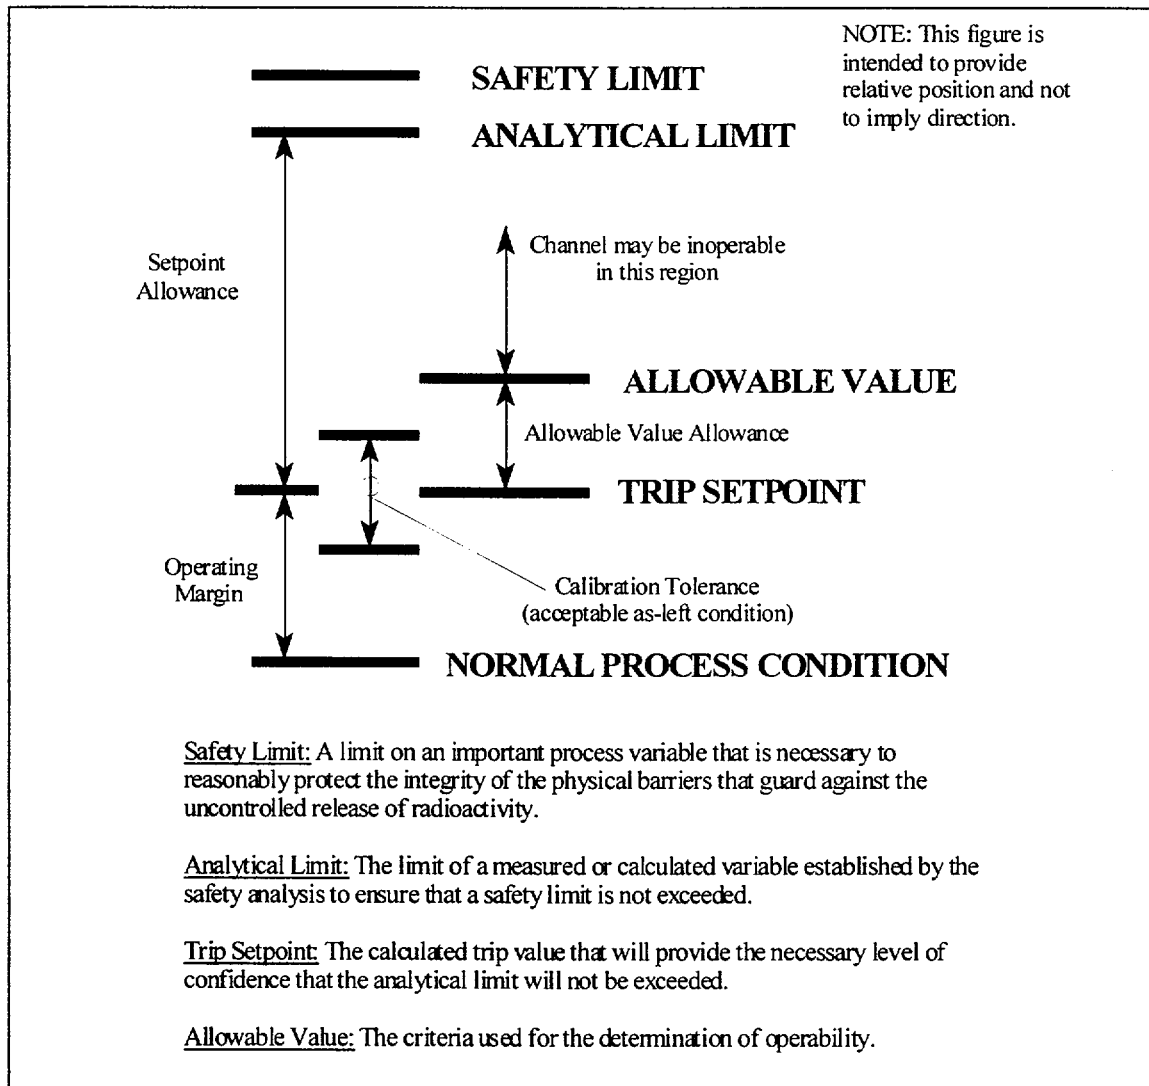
NOTE: This figure is intended to provide relative position and not to imply direction.

SAFETY LIMIT

ANALYTICAL LIMIT

Setpoint Allowance

Channel may be inoperable in this region

ALLOWABLE VALUE

Allowable Value Allowance

TRIP SETPOINT

Operating Margin

Calibration Tolerance (acceptable as-left condition)

NORMAL PROCESS CONDITION

Safety Limit: A limit on an important process variable that is necessary to reasonably protect the integrity of the physical barriers that guard against the uncontrolled release of radioactivity.

Analytical Limit: The limit of a measured or calculated variable established by the safety analysis to ensure that a safety limit is not exceeded.

Trip Setpoint: The calculated trip value that will provide the necessary level of confidence that the analytical limit will not be exceeded.

Allowable Value: The criteria used for the determination of operability.